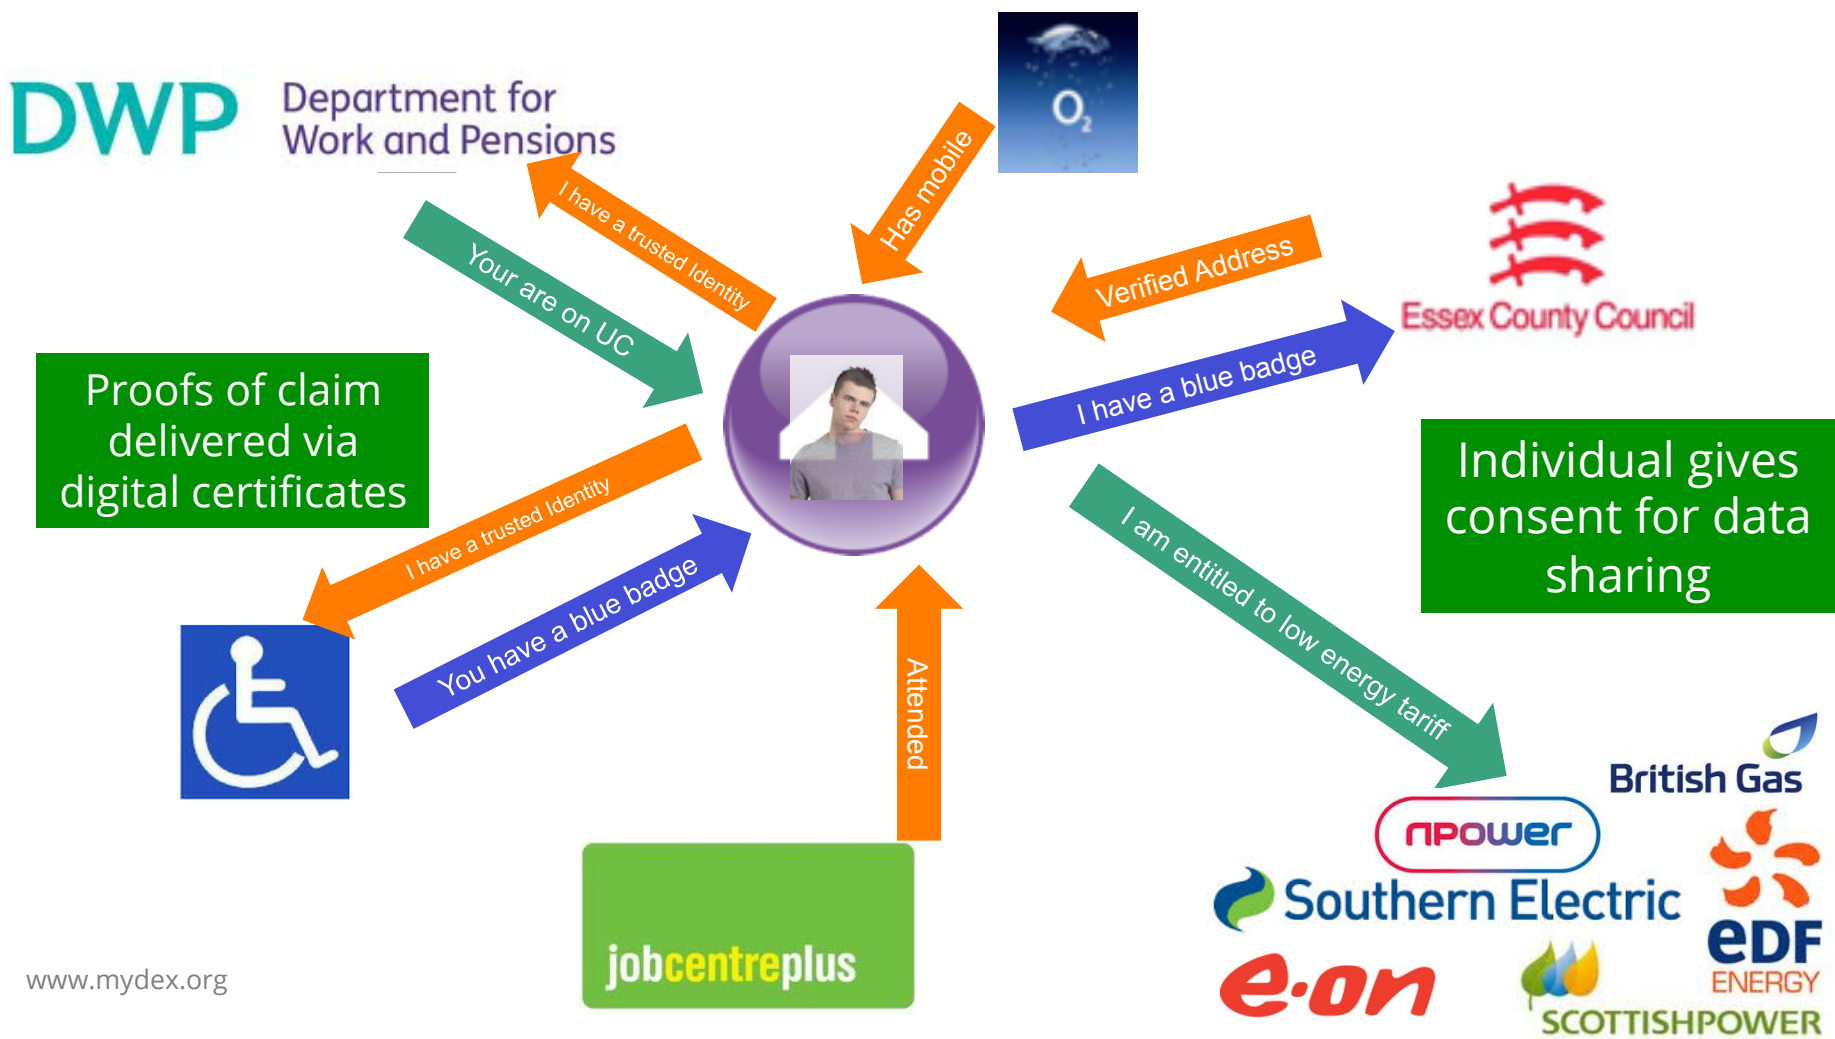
DWP Department for Work and Pensions

$O_2$

Has mobile

I have a trusted Identity

Your are on UC

Verified Address

Essex County Council

I have a blue badge

Proofs of claim delivered via digital certificates

Individual gives consent for data sharing

I have a trusted Identity

You have a blue badge

I am entitled to low energy tariff

Attended

British Gas

npower

Southern Electric

EDF ENERGY

e·on

SCOTTISHPOWER

jobcentreplus

www.mydex.org